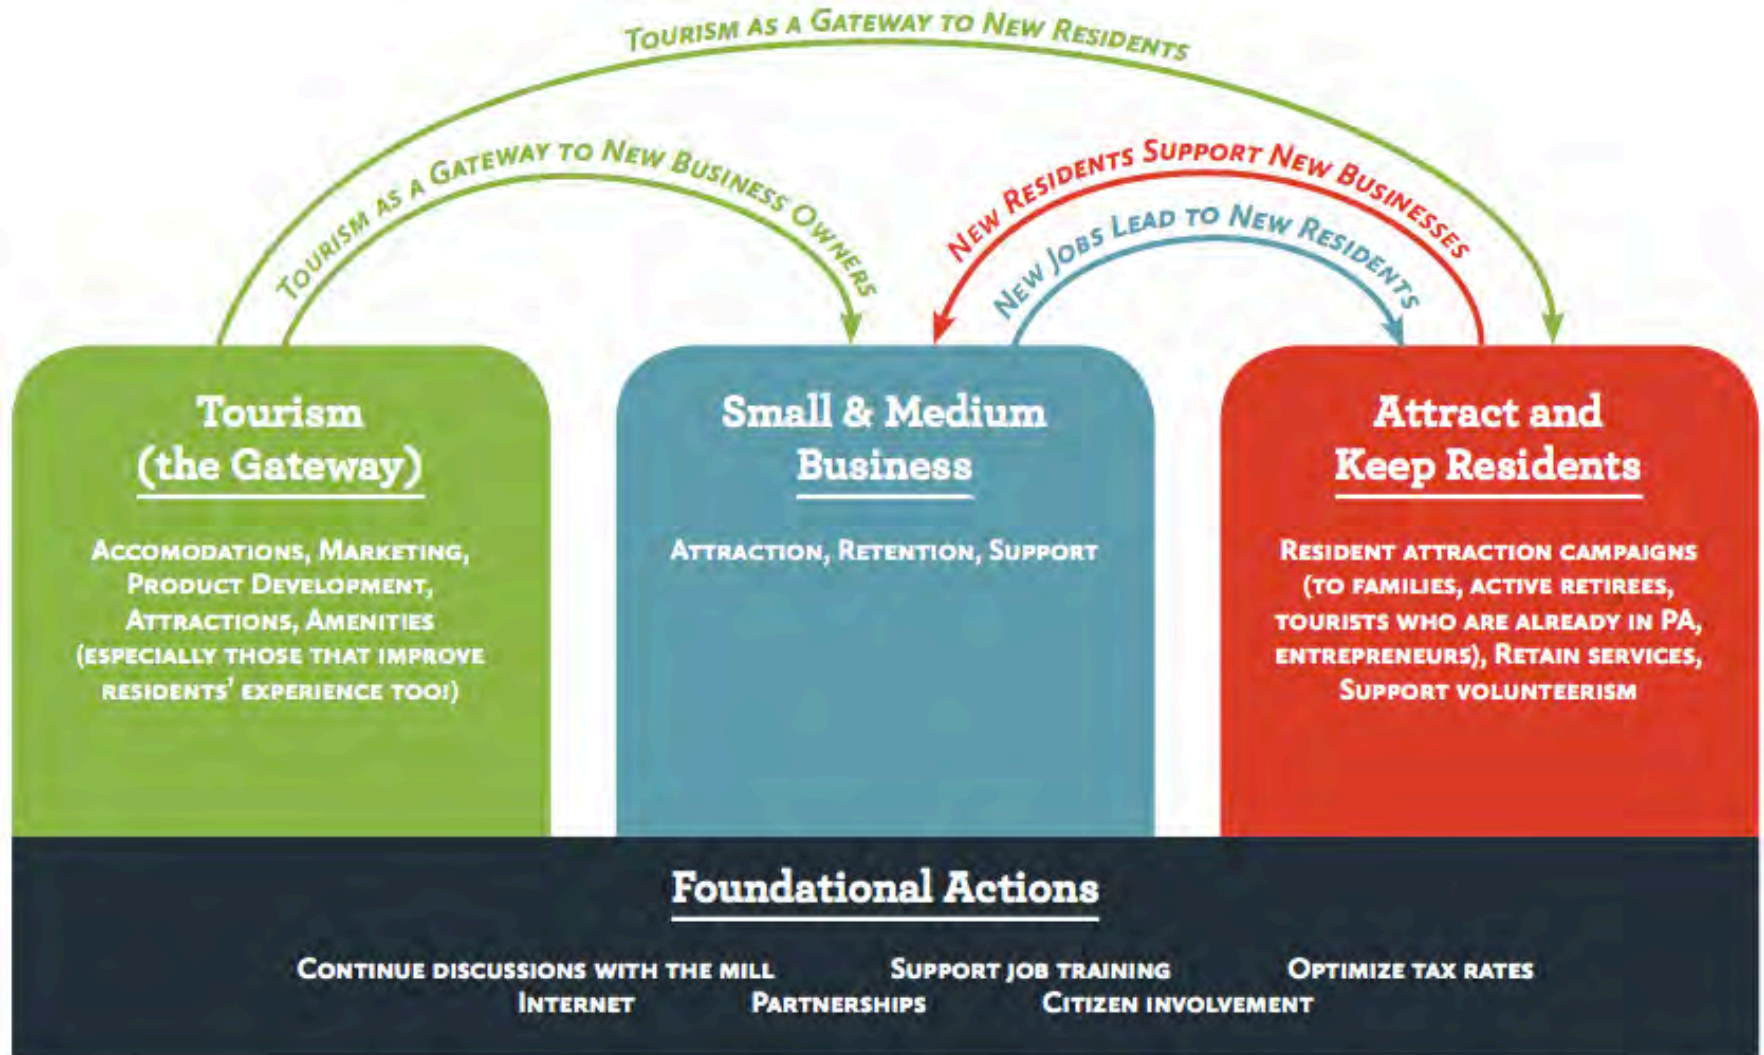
Tourism as a Gateway to New Residents

Tourism as a Gateway to New Business Owners

New Residents Support New Businesses

New Jobs Lead to New Residents

Tourism (the Gateway)

Accomodations, Marketing, Product Development, Attractions, Amenities (especially those that improve residents' experience too!)

Small & Medium Business

Attraction, Retention, Support

Attract and Keep Residents

Resident attraction campaigns (to families, active retirees, tourists who are already in PA, entrepreneurs), Retain services, Support volunteerism

Foundational Actions

Continue discussions with the mill Support job training Optimize tax rates
Internet Partnerships Citizen involvement